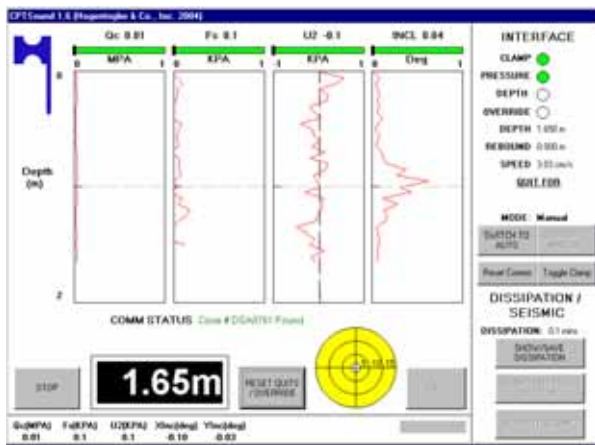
CPTSound 1.6 (Hogentogler & Co., Inc. 2004)

Qc 0.01
MPA
0 1

Fs 0.1
KPA
0 1

U2 -0.1
KPA
-1 1

INCL 0.04
Deg
0 1

0
Depth (m)
2

INTERFACE
CLAMP
PRESSURE
DEPTH
OVERRIDE
DEPTH 1.650 m
REBOUND 0.000 m
SPEED 3.03 cm/s
QUIT FOR

MODE Manual
SWITCH TO AUTO
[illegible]
Reset Comm
Toggle Clamp

DISSIPATION / SEISMIC
DISSIPATION: 0.1 mins
SHOW/SAVE DISSIPATION
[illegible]
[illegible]

COMM STATUS Cone # DSA0761 Found

STOP
1.65m
RESET QUITS / OVERRIDE
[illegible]

Qc(MPA) 0.01
Fs(KPA) 0.1
U2(KPA) 0.1
XInc(deg) -0.10
YInc(deg) -0.03